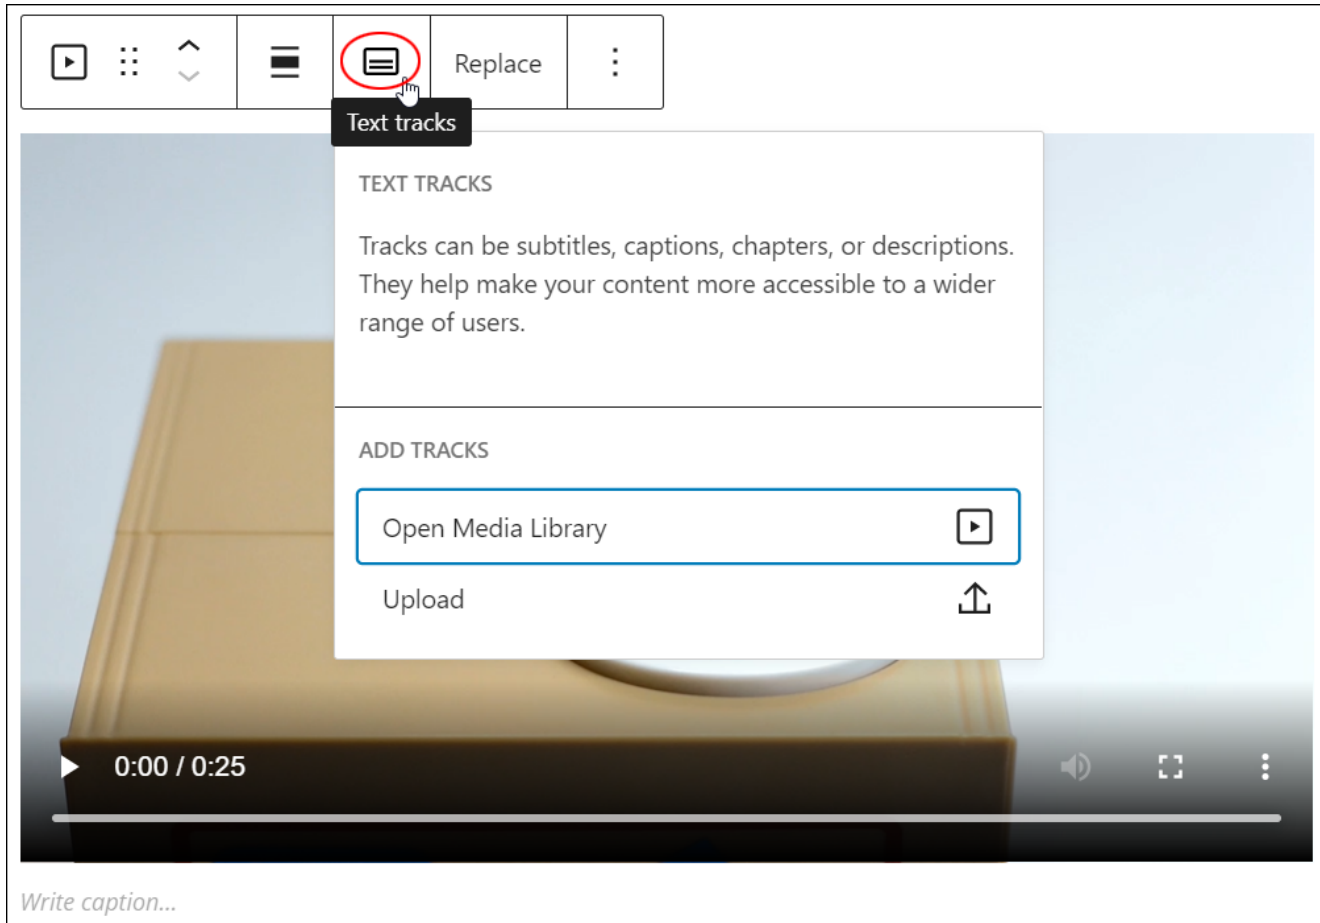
Replace

Text tracks

TEXT TRACKS

Tracks can be subtitles, captions, chapters, or descriptions. They help make your content more accessible to a wider range of users.

ADD TRACKS

Open Media Library

Upload

0:00 / 0:25

Write caption...